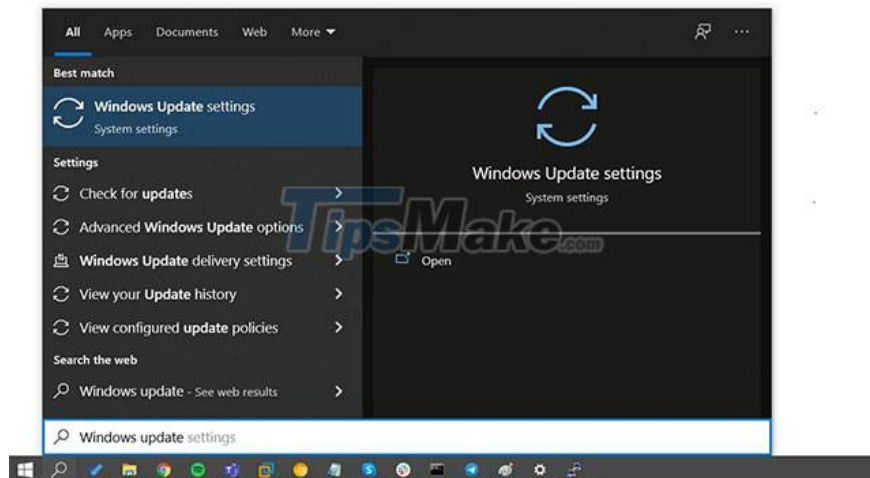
All Apps Documents Web More

Best match

Windows Update settings
System settings

Settings

Check for updates

Advanced Windows Update options

Windows Update delivery settings

View your Update history

View configured update policies

Search the web

Windows update - See web results

Windows Update settings
System settings

Open

TipsMake.com

Windows update settings